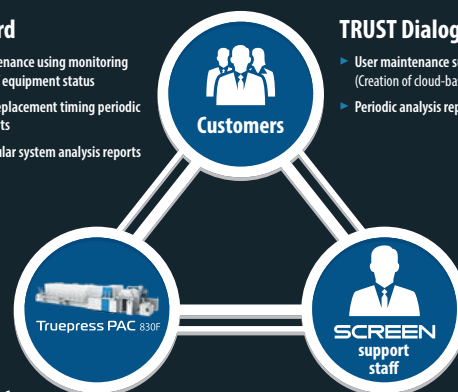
rd

enance using monitoring equipment status

eplacement timing periodic ts

ular system analysis reports

TRUST Dialog

► User maintenance s (Creation of cloud-ba

► Periodic analysis rep

Customers

Truepress PAC 830F

SCREEN support staff